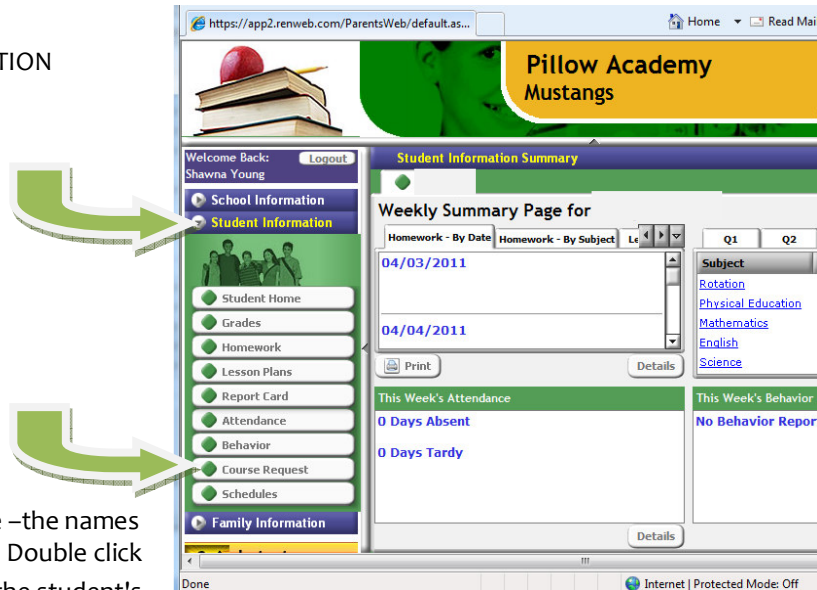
TION

e –the names
Double click
the student's

https://app2.renweb.com/ParentsWeb/default.as...

Home Read Mai

Pillow Academy
Mustangs

Welcome Back: Logout
Shawna Young

School Information
Student Information

Student Home
Grades
Homework
Lesson Plans
Report Card
Attendance
Behavior
Course Request
Schedules

Family Information

Student Information Summary

Weekly Summary Page for

Homework - By Date | Homework - By Subject | Le

04/03/2011

04/04/2011

Print

Details

Q1 | Q2

| Subject |
|---|
| Rotation |
| Physical Education |
| Mathematics |
| English |
| Science |

This Week's Attendance

0 Days Absent

0 Days Tardy

Details

This Week's Behavior

No Behavior Repor

Done

Internet | Protected Mode: Off